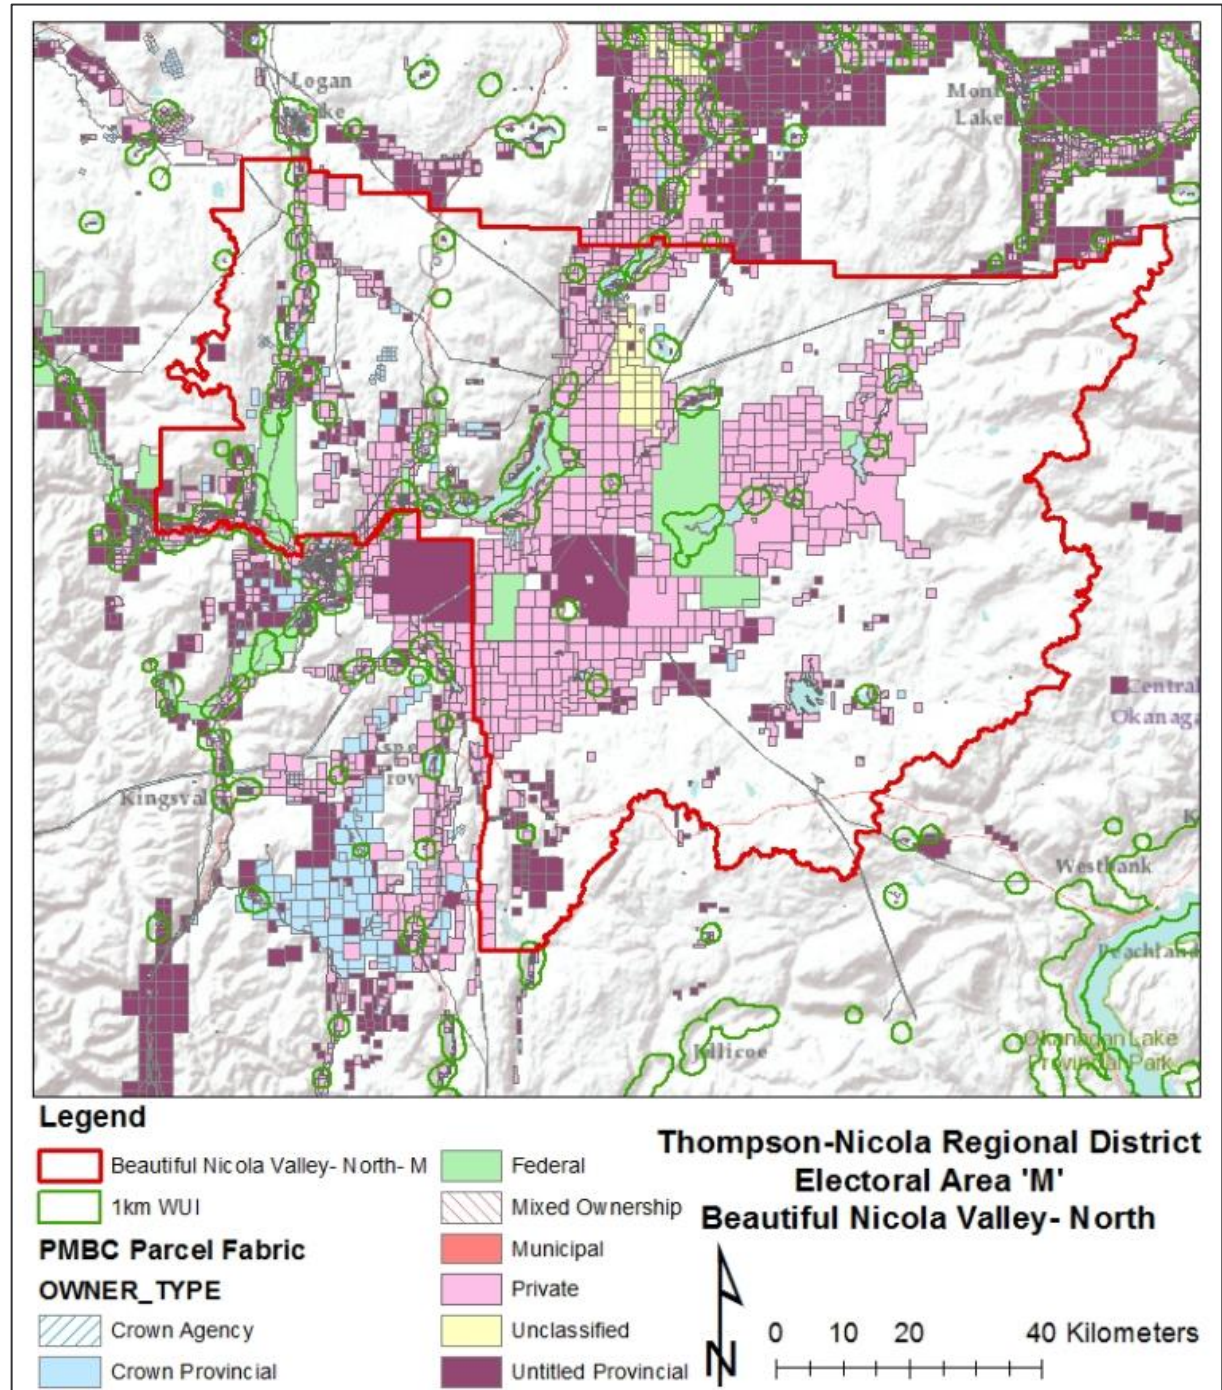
Logan Lake

Monte Lake

Kingsvale

Central Okanagan

Westbank

Peachland

Jellicoe

Okanagan Lake Provincial Park

Legend

Beautiful Nicola Valley- North- M

1km WUI

PMBC Parcel Fabric

OWNER_TYPE

Crown Agency

Crown Provincial

Federal

Mixed Ownership

Municipal

Private

Unclassified

Untitled Provincial

Thompson-Nicola Regional District
Electoral Area 'M'
Beautiful Nicola Valley- North

N

0 10 20 40 Kilometers